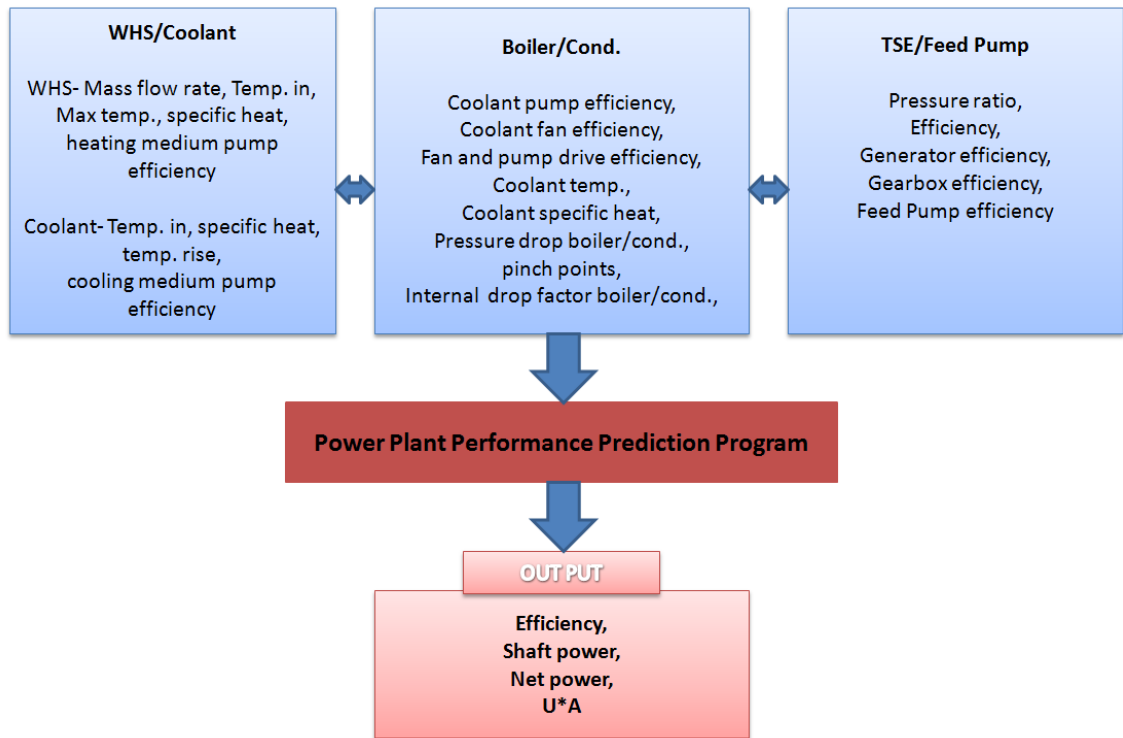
WHS/Coolant

WHS- Mass flow rate, Temp. in, Max temp., specific heat, heating medium pump efficiency

Coolant- Temp. in, specific heat, temp. rise, cooling medium pump efficiency

Boiler/Cond.

Coolant pump efficiency, Coolant fan efficiency, Fan and pump drive efficiency, Coolant temp., Coolant specific heat, Pressure drop boiler/cond., pinch points, Internal drop factor boiler/cond.,

TSE/Feed Pump

Pressure ratio, Efficiency, Generator efficiency, Gearbox efficiency, Feed Pump efficiency

Power Plant Performance Prediction Program

OUT PUT

Efficiency,
Shaft power,
Net power,
U*A